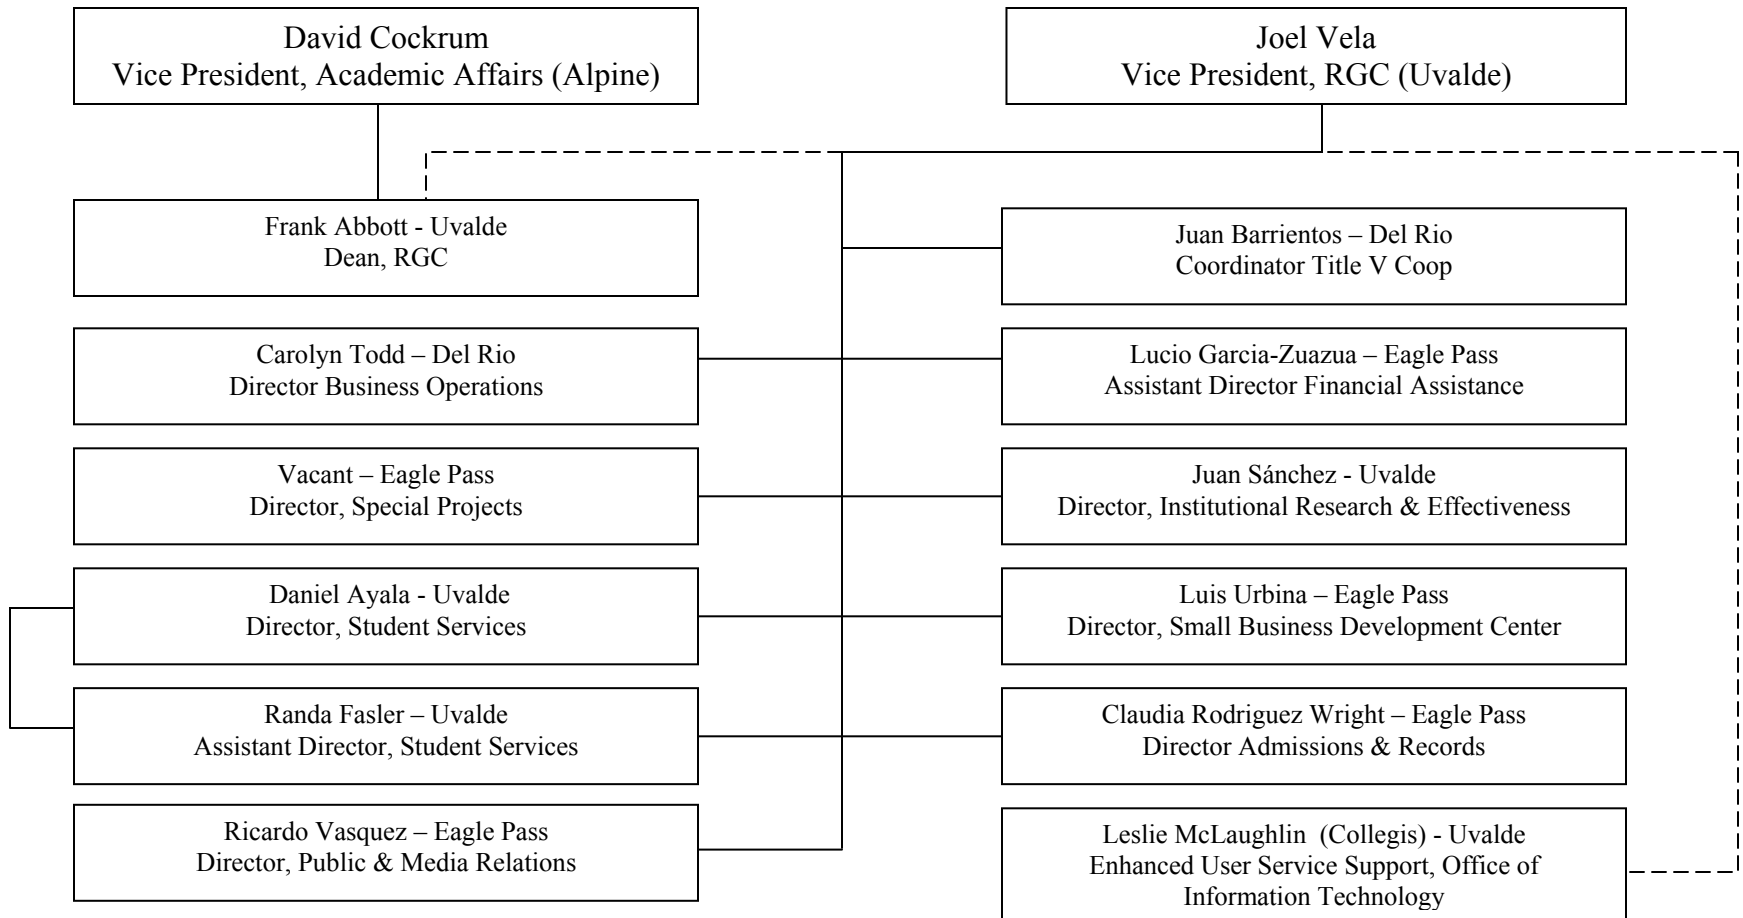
David Cockrum
Vice President, Academic Affairs (Alpine)

Joel Vela
Vice President, RGC (Uvalde)

Frank Abbott - Uvalde
Dean, RGC

Juan Barrientos – Del Rio
Coordinator Title V Coop

Carolyn Todd – Del Rio
Director Business Operations

Lucio Garcia-Zuazua – Eagle Pass
Assistant Director Financial Assistance

Vacant – Eagle Pass
Director, Special Projects

Juan Sánchez - Uvalde
Director, Institutional Research & Effectiveness

Daniel Ayala - Uvalde
Director, Student Services

Luis Urbina – Eagle Pass
Director, Small Business Development Center

Randa Fasler – Uvalde
Assistant Director, Student Services

Claudia Rodriguez Wright – Eagle Pass
Director Admissions & Records

Ricardo Vasquez – Eagle Pass
Director, Public & Media Relations

Leslie McLaughlin (Collegis) - Uvalde
Enhanced User Service Support, Office of Information Technology